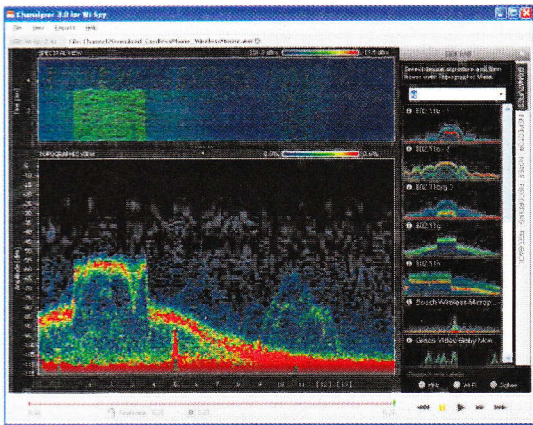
Chanalyzer 3.0 for Wi-Spy
File View Reports Help
SPECTRAL VIEW
TOPOGRAPHIC VIEW
Amplitude (dBm)
Time (s)
Select device signature and filter
802.11b
802.11a
802.11g
Bosch Wireless Microp
Generic Video Baby Mon
SIGNATURES
DETECTIONS
NOTES
REPORTS
FEEDBACK
MHz
Wi-Fi
Zigbee
1 2 3 4 5 6 7 8 9 10 11 12 13 14